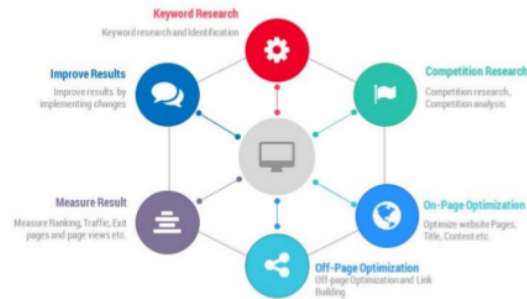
Keyword Research
Keyword research and Identification

Improve Results
Improve results by implementing changes

Competition Research
Competition research, Competition analysis

Measure Result
Measure Ranking, Traffic, Exit pages and page views etc.

On-Page Optimization
Optimize website Pages, Title, Content etc.

Off-Page Optimization
Off-page Optimization and Link Building